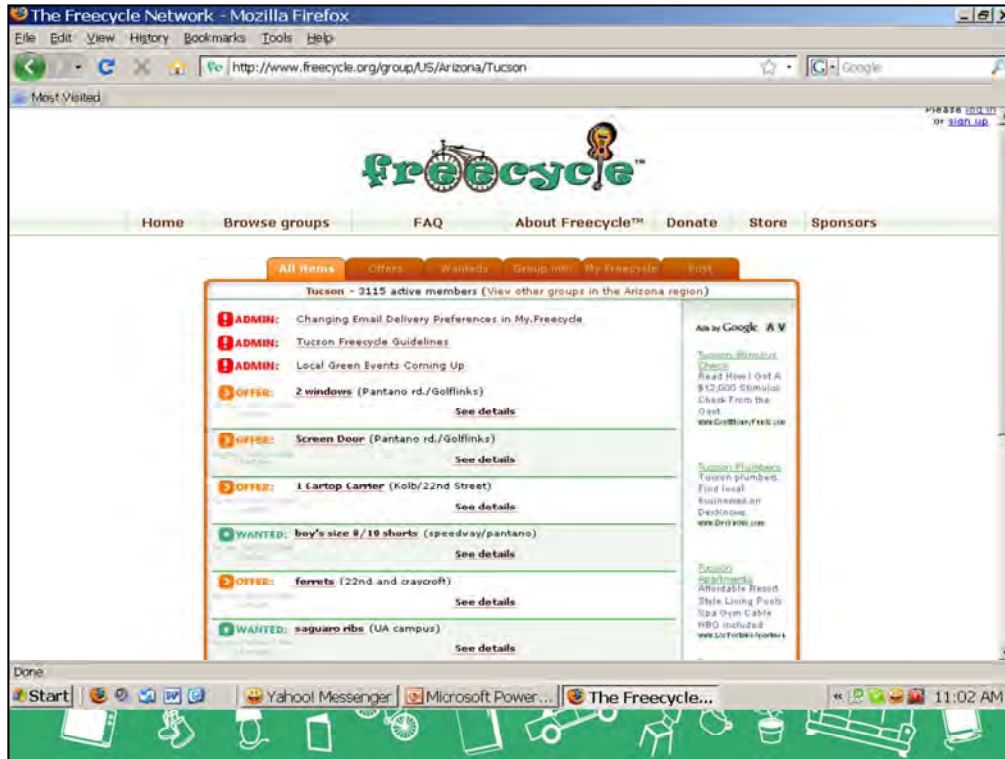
The Freecycle Network - Mozilla Firefox

File Edit View History Bookmarks Tools Help

http://www.freecycle.org/group/US/Arizona/Tucson

Google

Most Visited

Please log in or sign up

freecycle™

Home Browse groups FAQ About Freecycle™ Donate Store Sponsors

All Items Offers Wanteds Group Info My Freecycle Post

Tucson - 3115 active members (View other groups in the Arizona region)

ADMIN: Changing Email Delivery Preferences in My.Freecycle

ADMIN: Tucson Freecycle Guidelines

ADMIN: Local Green Events Coming Up

OFFER: 2 windows (Pantano rd./Golflinks)
See details

OFFER: Screen Door (Pantano rd./Golflinks)
See details

OFFER: 1 Cartop Carrier (Kolb/22nd Street)
See details

WANTED: boy's size 8/10 shorts (speedway/pantano)
See details

OFFER: ferrets (22nd and craycroft)
See details

WANTED: saguaro ribs (UA campus)
See details

Ads by Google

Tucson Stimulus Check
Read How I Got A $12,000 Stimulus Check From the Govt.
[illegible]

Tucson Plumbers
Tucson plumbers. Find local businesses on DexKnows.
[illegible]

Tucson Apartments
Affordable Resort Style Living Pools Spa Gym Cable HBO included
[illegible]

Done

Start Yahoo! Messenger Microsoft Power... The Freecycle... 11:02 AM